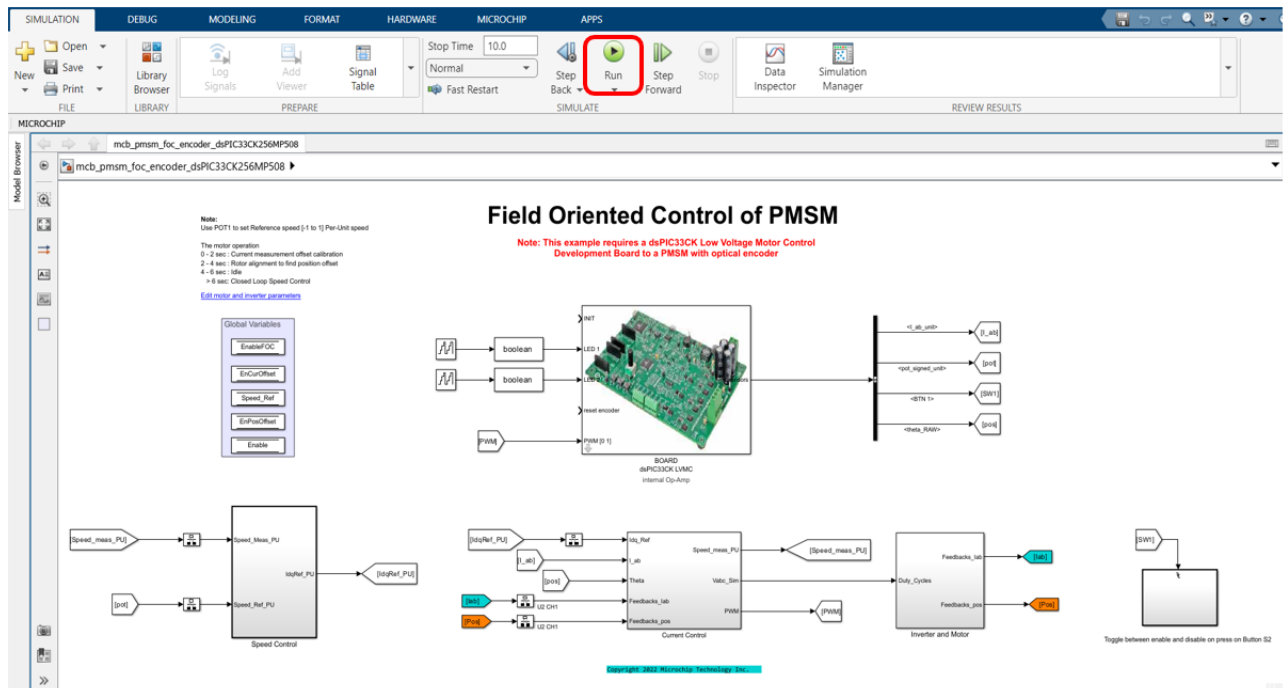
SIMULATION DEBUG MODELING FORMAT HARDWARE MICROCHIP APPS

New Open Save Print FILE
Library Browser LIBRARY
Log Signals Add Viewer Signal Table PREPARE
Stop Time 10.0
Normal
Fast Restart
Step Back Run Step Forward Stop
SIMULATE
Data Inspector Simulation Manager
REVIEW RESULTS

MICROCHIP

Model Browser

mcb_pmsm_foc_encoder_dsPIC33CK256MP508
mcb_pmsm_foc_encoder_dsPIC33CK256MP508

Field Oriented Control of PMSM

Note: This example requires a dsPIC33CK Low Voltage Motor Control Development Board to a PMSM with optical encoder

Note:
Use POT1 to set Reference speed [-1 to 1] Per-Unit speed

The motor operation
0 - 2 sec : Current measurement offset calibration
2 - 4 sec : Rotor alignment to find position offset
4 - 6 sec : Idle
> 6 sec: Closed Loop Speed Control

Edit motor and inverter parameters

Global Variables
EnableFOC
EnCurOffset
Speed_Ref
EnPosOffset
Enable

boolean
boolean
PWM
INIT
LED 1
LED 2
reset encoder
PWM [0 1]
sensors
BOARD
dsPIC33CK LVMC
internal Op-Amp

<I_ab_unit> [I_ab]
<pot_signed_unit> [pot]
<BTN 1> [SW1]
<theta_RAW> [pos]

[Speed_meas_PU]
[pot]
Speed_Meas_PU
Speed_Ref_PU
IdqRef_PU
[IdqRef_PU]
Speed Control

[IdqRef_PU]
[I_ab]
[pos]
[Iab]
[Pos]
U2 CH1
U2 CH1
Idq_Ref
I_ab
Theta
Feedbacks_Iab
Feedbacks_pos
Speed_meas_PU
Vabc_Sim
PWM
[Speed_meas_PU]
[PWM]
Current Control

Duty_Cycles
Feedbacks_Iab
Feedbacks_pos
[Iab]
[Pos]
Inverter and Motor

[SW1]
Toggle between enable and disable on press on Button S2

Copyright 2022 Microchip Technology Inc.